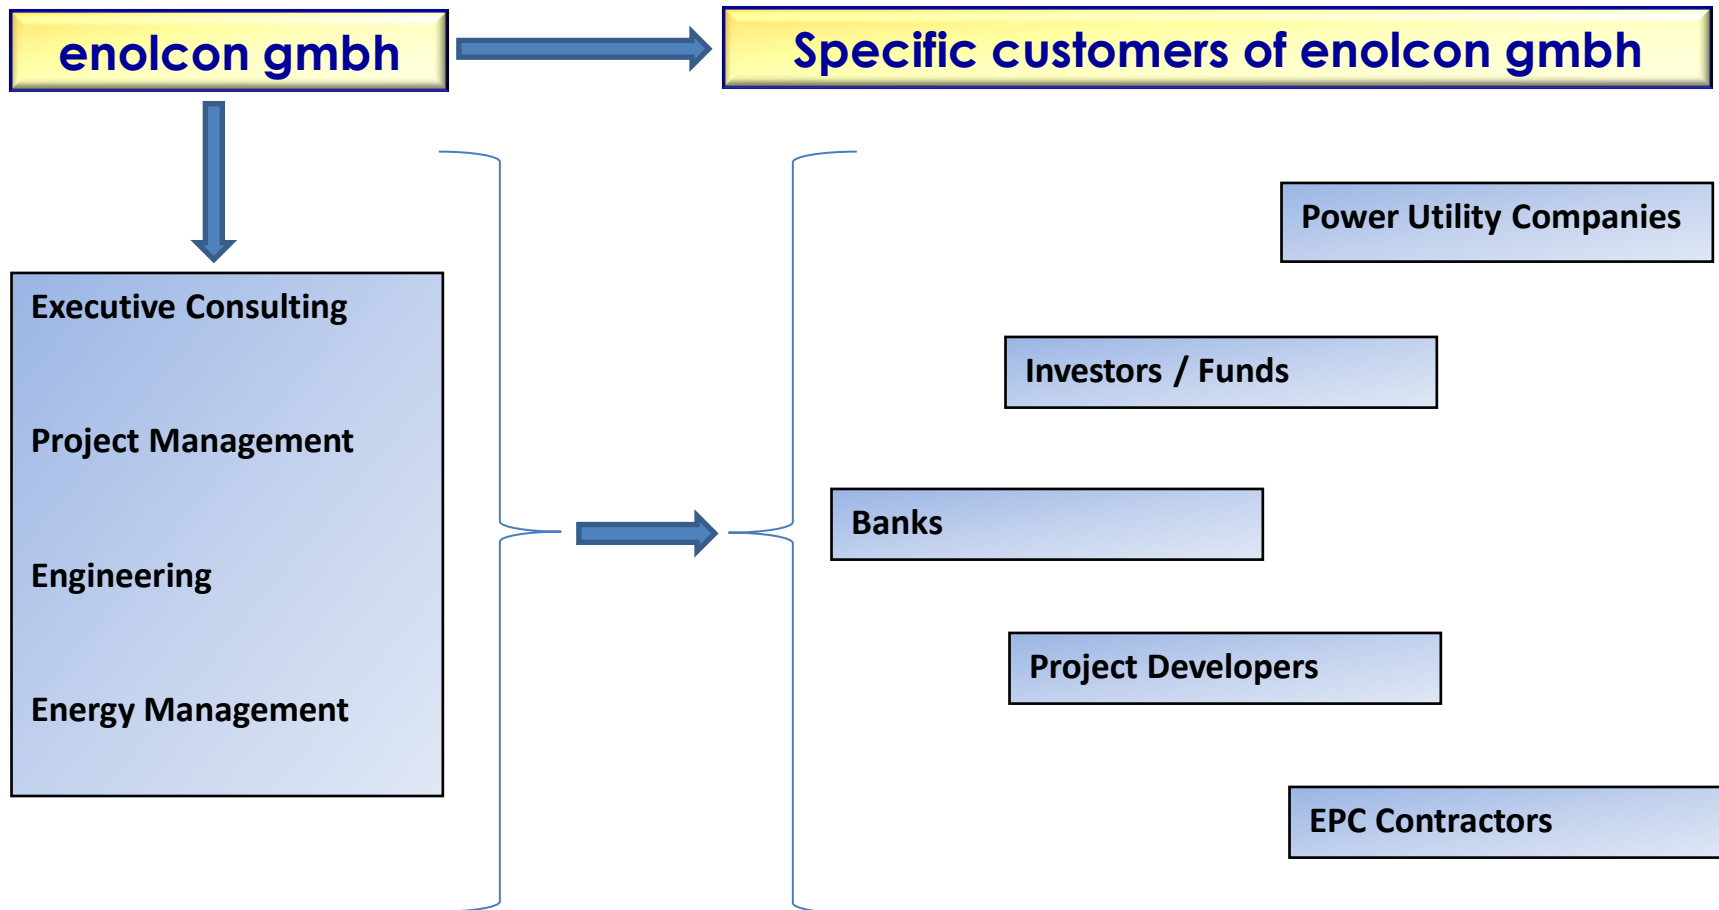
enolcon gmbh

Specific customers of enolcon gmbh

Executive Consulting

Project Management

Engineering

Energy Management

Power Utility Companies

Investors / Funds

Banks

Project Developers

EPC Contractors